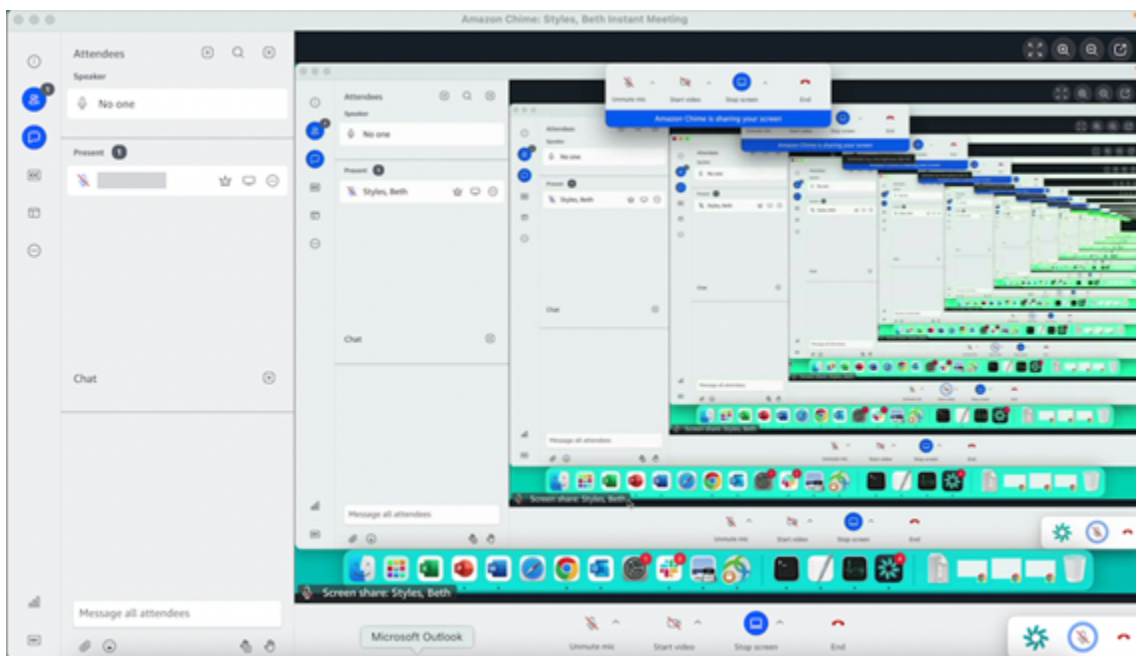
Amazon Chime: Styles, Beth Instant Meeting

Attendees

Speaker

No one

Present 1

Chat

Message all attendees

Attendees

Speaker

No one

Present 1

Styles, Beth

Chat

Message all attendees

Unmute mic

Start video

Stop screen

End

Amazon Chime is sharing your screen

Attendees

Speaker

No one

Present

Styles, Beth

Chat

Message all attendees

Screen share: Styles, Beth

Unmute mic

Start video

Stop screen

End

Screen share: Styles, Beth

Microsoft Outlook

Unmute mic

Start video

Stop screen

End